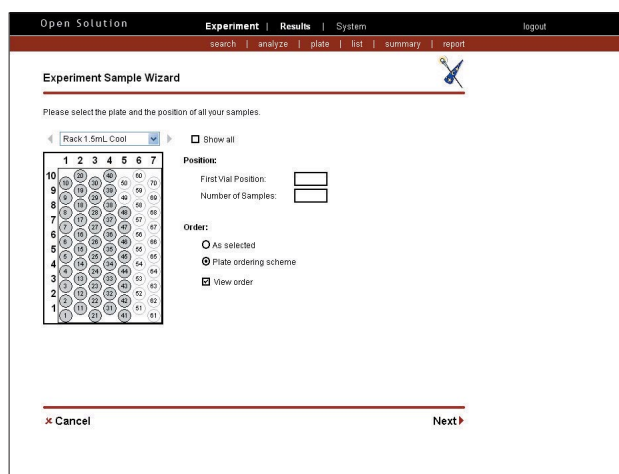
Open Solution Experiment | Results | System logout

search | analyze | plate | list | summary | report

Experiment Sample Wizard

Please select the plate and the position of all your samples.

Rack 1.5mL Cool

Show all

| | 1 | 2 | 3 | 4 | 5 | 6 | 7 |
|---|---|---|---|---|---|---|---|
| 10 | 10 | 20 | 30 | 40 | 50 | 60 | 70 |
| 9 | 9 | 19 | 29 | 39 | 49 | 59 | 69 |
| 8 | 8 | 18 | 28 | 38 | 48 | 58 | 68 |
| 7 | 7 | 17 | 27 | 37 | 47 | 57 | 67 |
| 6 | 6 | 16 | 26 | 36 | 46 | 56 | 66 |
| 5 | 5 | 15 | 25 | 35 | 45 | 55 | 65 |
| 4 | 4 | 14 | 24 | 34 | 44 | 54 | 64 |
| 3 | 3 | 13 | 23 | 33 | 43 | 53 | 63 |
| 2 | 2 | 12 | 22 | 32 | 42 | 52 | 62 |
| 1 | 1 | 11 | 21 | 31 | 41 | 51 | 61 |

Position:

First Vial Position:

Number of Samples:

Order:

As selected

Plate ordering scheme

View order

Cancel

Next